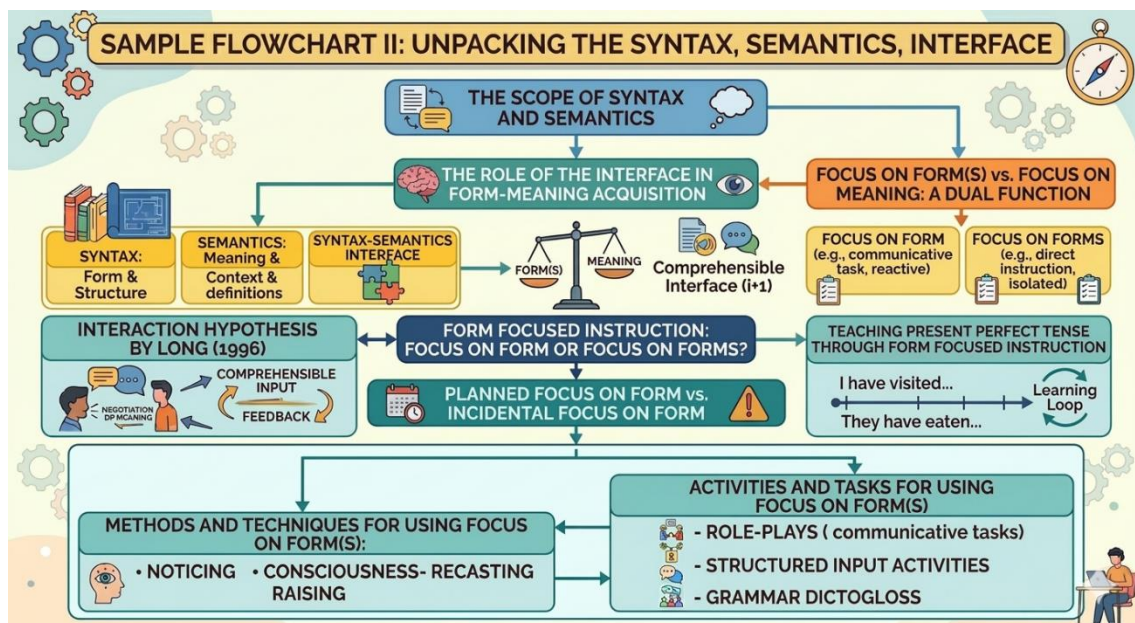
SAMPLE FLOWCHART II: UNPACKING THE SYNTAX, SEMANTICS, INTERFACE

THE SCOPE OF SYNTAX AND SEMANTICS

THE ROLE OF THE INTERFACE IN FORM-MEANING ACQUISITION

FOCUS ON FORM(S) vs. FOCUS ON MEANING: A DUAL FUNCTION

SYNTAX: Form & Structure

SEMANTICS: Meaning & Context & definitions

SYNTAX-SEMANTICS INTERFACE

FORM(S)

MEANING

Comprehensible Interface (i+1)

FOCUS ON FORM (e.g., communicative task, reactive)

FOCUS ON FORMS (e.g., direct instruction, isolated)

INTERACTION HYPOTHESIS BY LONG (1996)

COMPREHENSIBLE INPUT

NEGOTIATION DP MCANING

FEEDBACK

FORM FOCUSED INSTRUCTION: FOCUS ON FORM OR FOCUS ON FORMS?

PLANNED FOCUS ON FORM vs. INCIDENTAL FOCUS ON FORM

TEACHING PRESENT PERFECT TENSE THROUGH FORM FOCUSED INSTRUCTION

I have visited...

They have eaten...

Learning Loop

ACTIVITIES AND TASKS FOR USING FOCUS ON FORM(S)

METHODS AND TECHNIQUES FOR USING FOCUS ON FORM(S):

• NOTICING • CONSCIOUSNESS- RECASTING RAISING

- ROLE-PLAYS ( communicative tasks)

- STRUCTURED INPUT ACTIVITIES

- GRAMMAR DICTOGLOSS